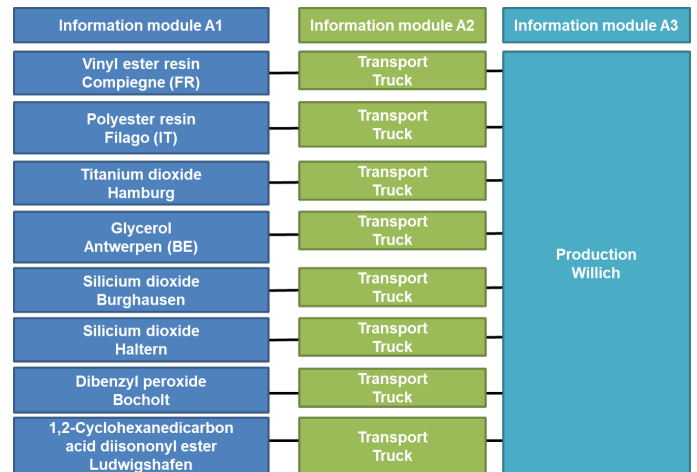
Information module A1

Information module A2

Information module A3

Vinyl ester resin
Compiegne (FR)

Transport
Truck

Polyester resin
Filago (IT)

Transport
Truck

Titanium dioxide
Hamburg

Transport
Truck

Glycerol
Antwerpen (BE)

Transport
Truck

Silicium dioxide
Burghausen

Transport
Truck

Silicium dioxide
Haltern

Transport
Truck

Dibenzyl peroxide
Bocholt

Transport
Truck

1,2-Cyclohexanedicarbon
acid diisononyl ester
Ludwigshafen

Transport
Truck

Production
Willich